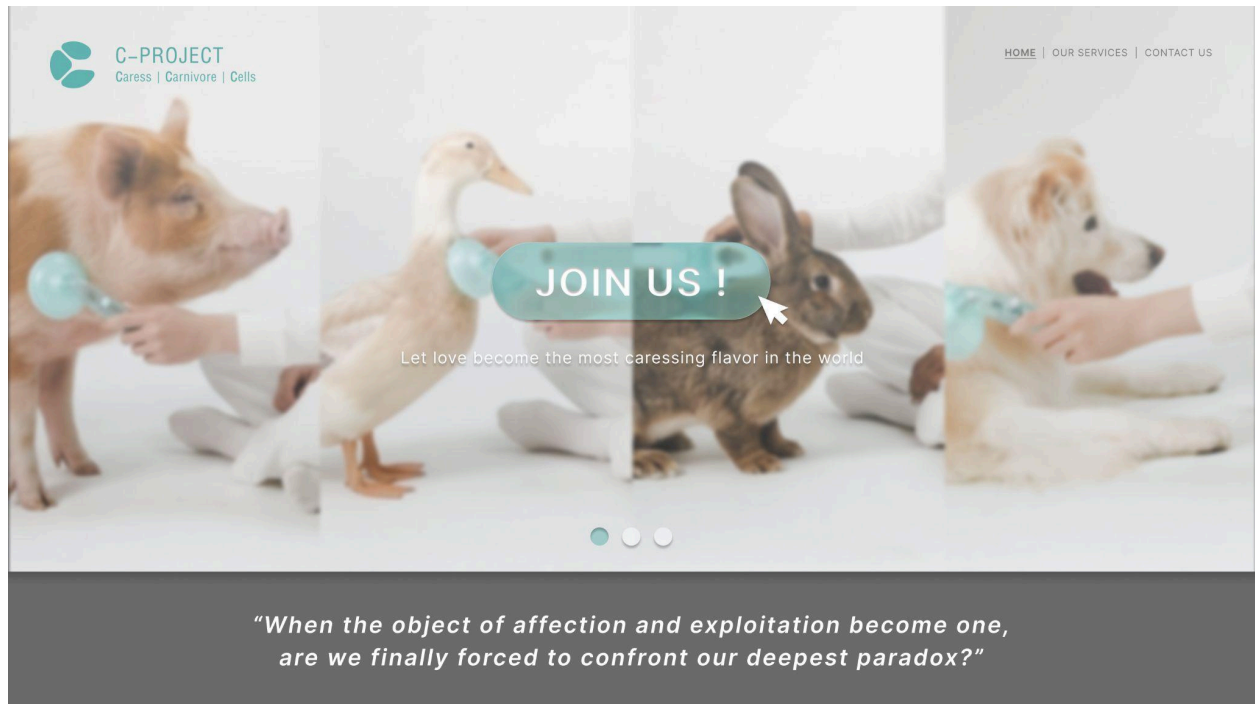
C–PROJECT
Caress | Carnivore | Cells

HOME | OUR SERVICES | CONTACT US

JOIN US !

Let love become the most caressing flavor in the world

"When the object of affection and exploitation become one, are we finally forced to confront our deepest paradox?"